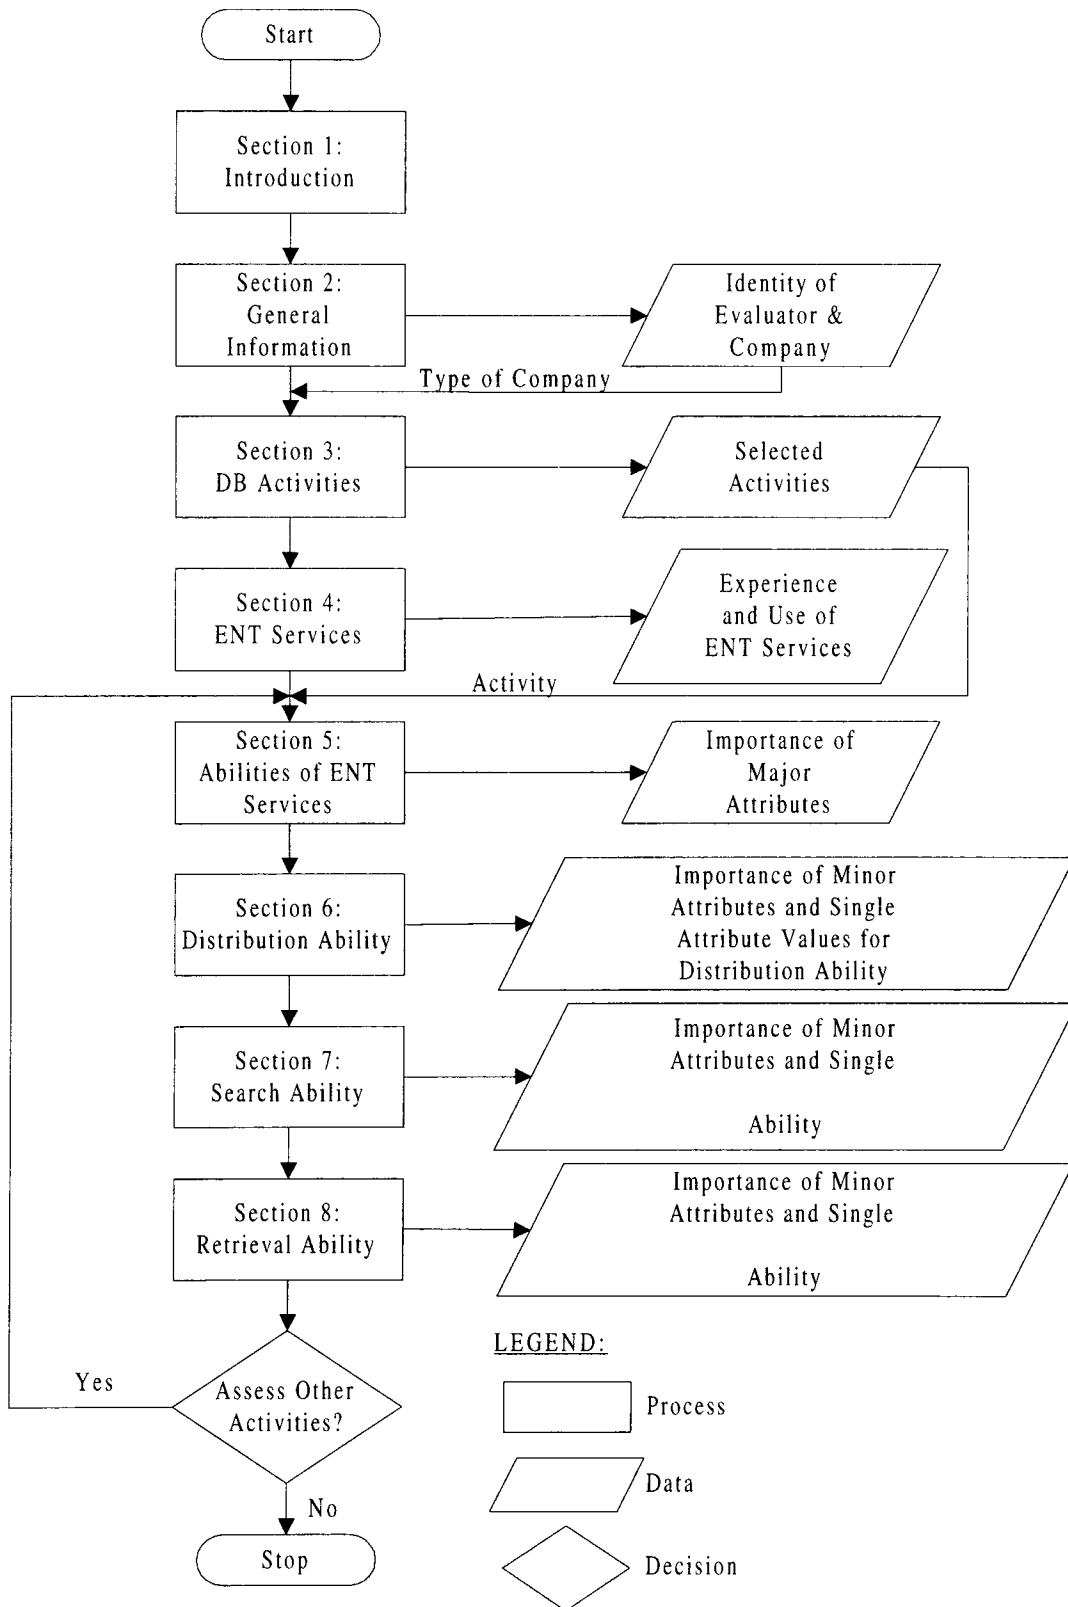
Start

Section 1: Introduction

Section 2: General Information

Identity of Evaluator & Company

Type of Company

Section 3: DB Activities

Selected Activities

Section 4: ENT Services

Experience and Use of ENT Services

Activity

Section 5: Abilities of ENT Services

Importance of Major Attributes

Section 6: Distribution Ability

Importance of Minor Attributes and Single Attribute Values for Distribution Ability

Section 7: Search Ability

Importance of Minor Attributes and Single

Ability

Section 8: Retrieval Ability

Importance of Minor Attributes and Single

Ability

Yes

Assess Other Activities?

No

Stop

LEGEND:

Process

Data

Decision